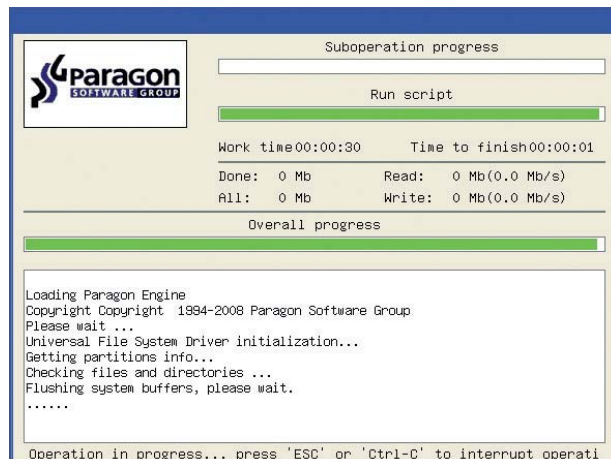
Paragon
SOFTWARE GROUP

Suboperation progress

Run script

Work time00:00:30 Time to finish00:00:01

Done: 0 Mb Read: 0 Mb(0.0 Mb/s)
All: 0 Mb Write: 0 Mb(0.0 Mb/s)

Overall progress

Loading Paragon Engine
Copyright Copyright 1994-2008 Paragon Software Group
Please wait ...
Universal File System Driver initialization...
Getting partitions info...
Checking files and directories ...
Flushing system buffers, please wait.
......

Operation in progress... press 'ESC' or 'Ctrl-C' to interrupt operati